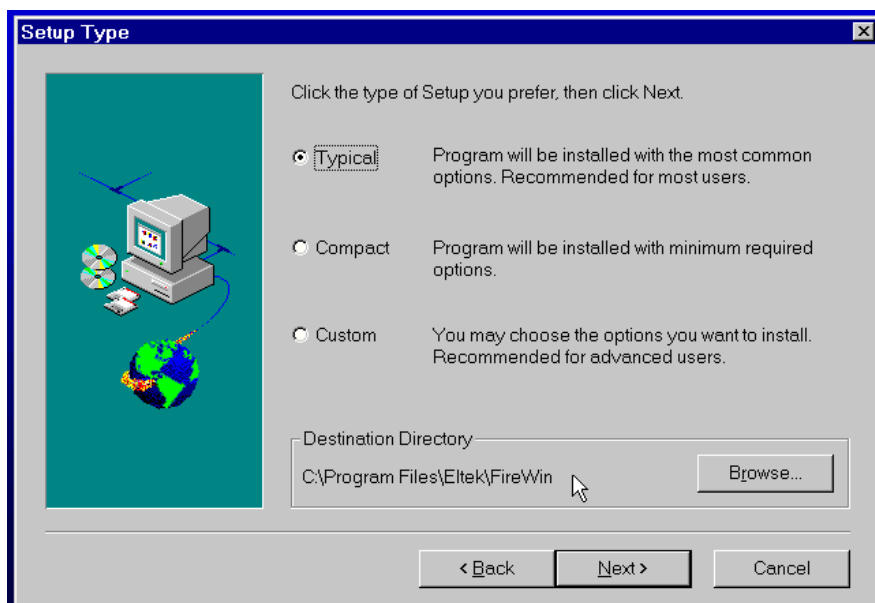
Setup Type

Click the type of Setup you prefer, then click Next.

Typical Program will be installed with the most common options. Recommended for most users.

Compact Program will be installed with minimum required options.

Custom You may choose the options you want to install. Recommended for advanced users.

Destination Directory

C:\Program Files\Eltek\FireWin

Browse...

< Back

Next >

Cancel